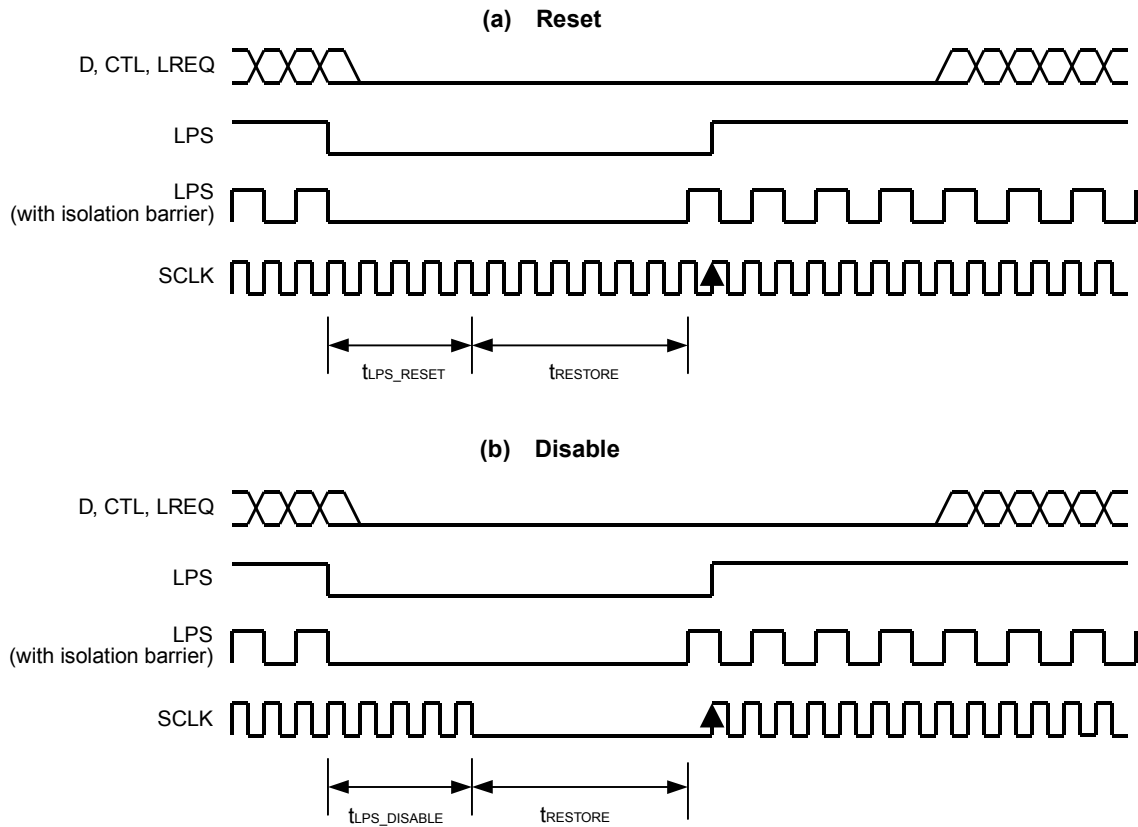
(a) Reset

D, CTL, LREQ

LPS

LPS (with isolation barrier)

SCLK

$t_{LPS\_RESET}$

$t_{RESTORE}$

(b) Disable

D, CTL, LREQ

LPS

LPS (with isolation barrier)

SCLK

$t_{LPS\_DISABLE}$

$t_{RESTORE}$